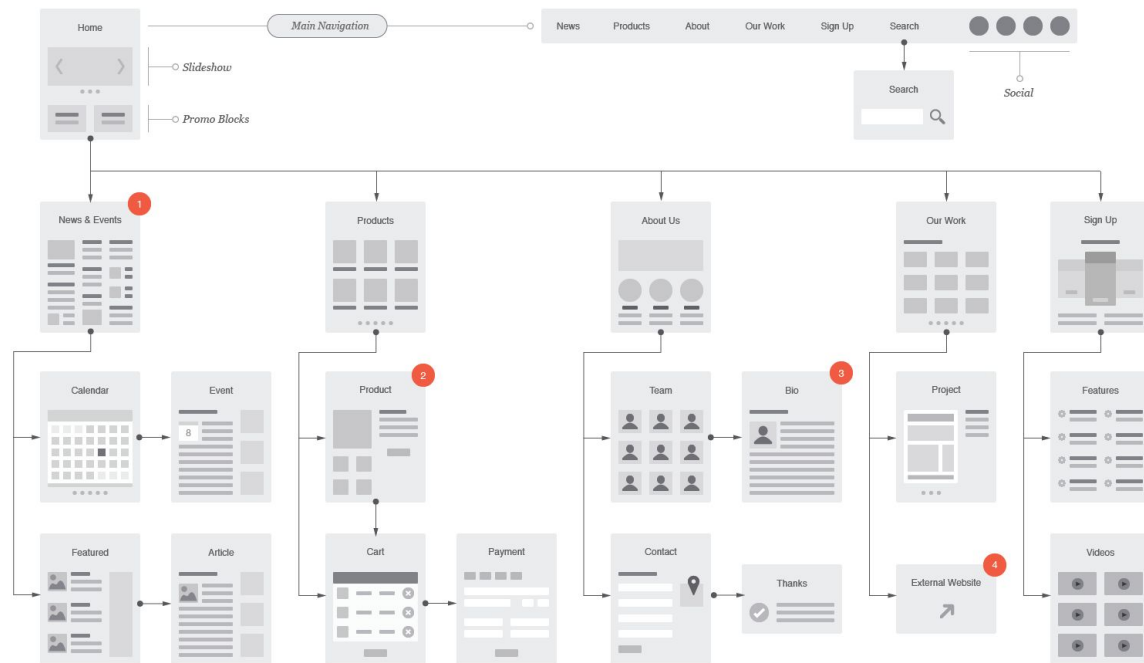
Home

Main Navigation

News Products About Our Work Sign Up Search

Slideshow

Promo Blocks

Search

Social

1
News & Events

Products

About Us

Our Work

Sign Up

Calendar

Event

8

2
Product

Team

3
Bio

Project

Features

Featured

Article

Cart

Payment

Contact

Thanks

4
External Website

Videos